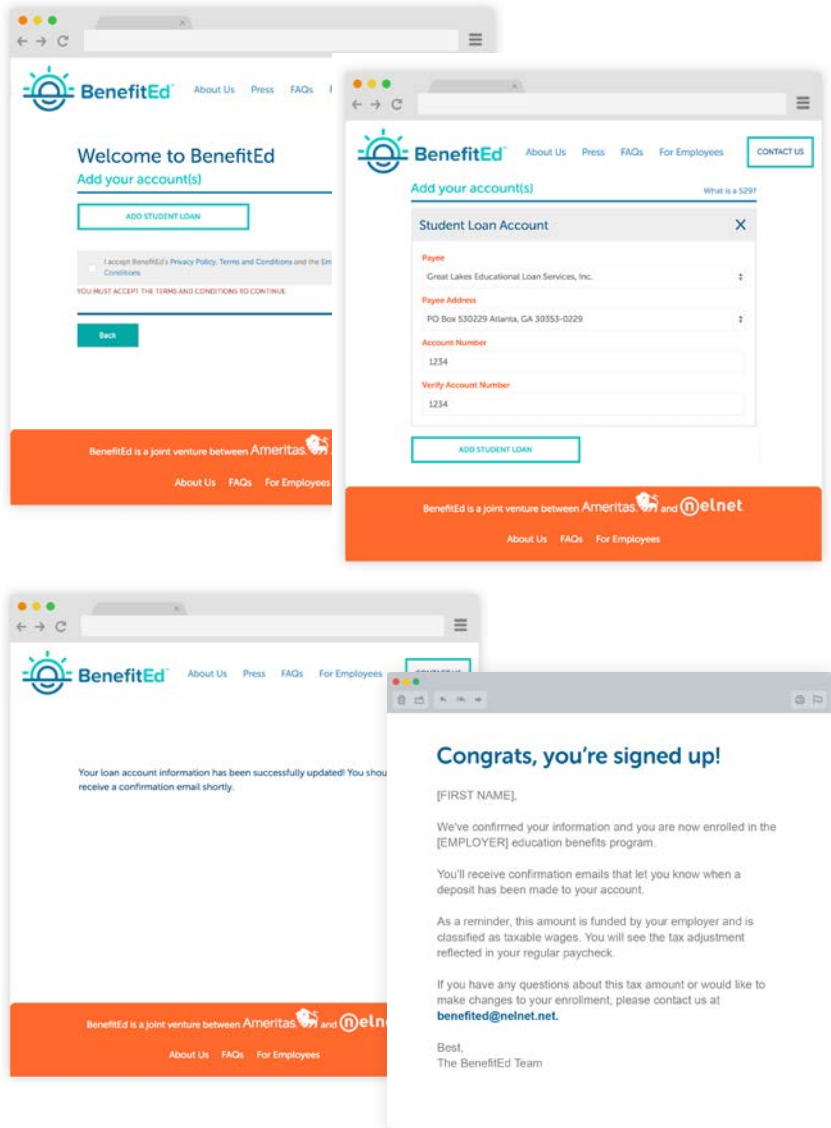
BenefitEd™ About Us Press FAQs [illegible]

Welcome to BenefitEd

Add your account(s)

ADD STUDENT LOAN

I accept BenefitEd's Privacy Policy, Terms and Conditions and the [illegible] Conditions

YOU MUST ACCEPT THE TERMS AND CONDITIONS TO CONTINUE

Back

BenefitEd is a joint venture between Ameritas

About Us FAQs For Employees

BenefitEd™ About Us Press FAQs For Employees CONTACT US

Add your account(s)

What is a 529?

Student Loan Account

Payee

Great Lakes Educational Loan Services, Inc.

Payee Address

PO Box 530229 Atlanta, GA 30353-0229

Account Number

1234

Verify Account Number

1234

ADD STUDENT LOAN

BenefitEd is a joint venture between Ameritas and nelnet

About Us FAQs For Employees

BenefitEd™ About Us Press FAQs For Employees CONTACT US

Your loan account information has been successfully updated! You shou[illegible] receive a confirmation email shortly.

BenefitEd is a joint venture between Ameritas and nelnet

About Us FAQs For Employees

Congrats, you're signed up!

[FIRST NAME],

We've confirmed your information and you are now enrolled in the [EMPLOYER] education benefits program.

You'll receive confirmation emails that let you know when a deposit has been made to your account.

As a reminder, this amount is funded by your employer and is classified as taxable wages. You will see the tax adjustment reflected in your regular paycheck.

If you have any questions about this tax amount or would like to make changes to your enrollment, please contact us at benefited@nelnet.net.

Best,
The BenefitEd Team